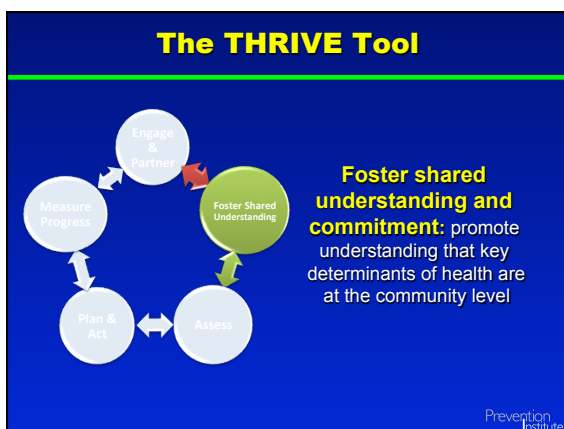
The THRIVE Tool

Engage & Partner

Foster Shared Understanding

Assess

Plan & Act

Measure Progress

Foster shared understanding and commitment: promote understanding that key determinants of health are at the community level

Prevention Institute